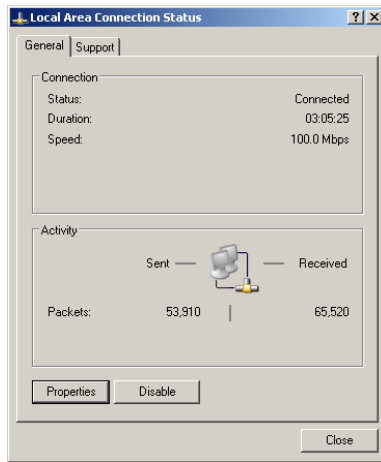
Local Area Connection Status

? X

General | Support

Connection

Status: Connected

Duration: 03:05:25

Speed: 100.0 Mbps

Activity

Sent — — Received

Packets: 53,910 | 65,520

Properties Disable

Close